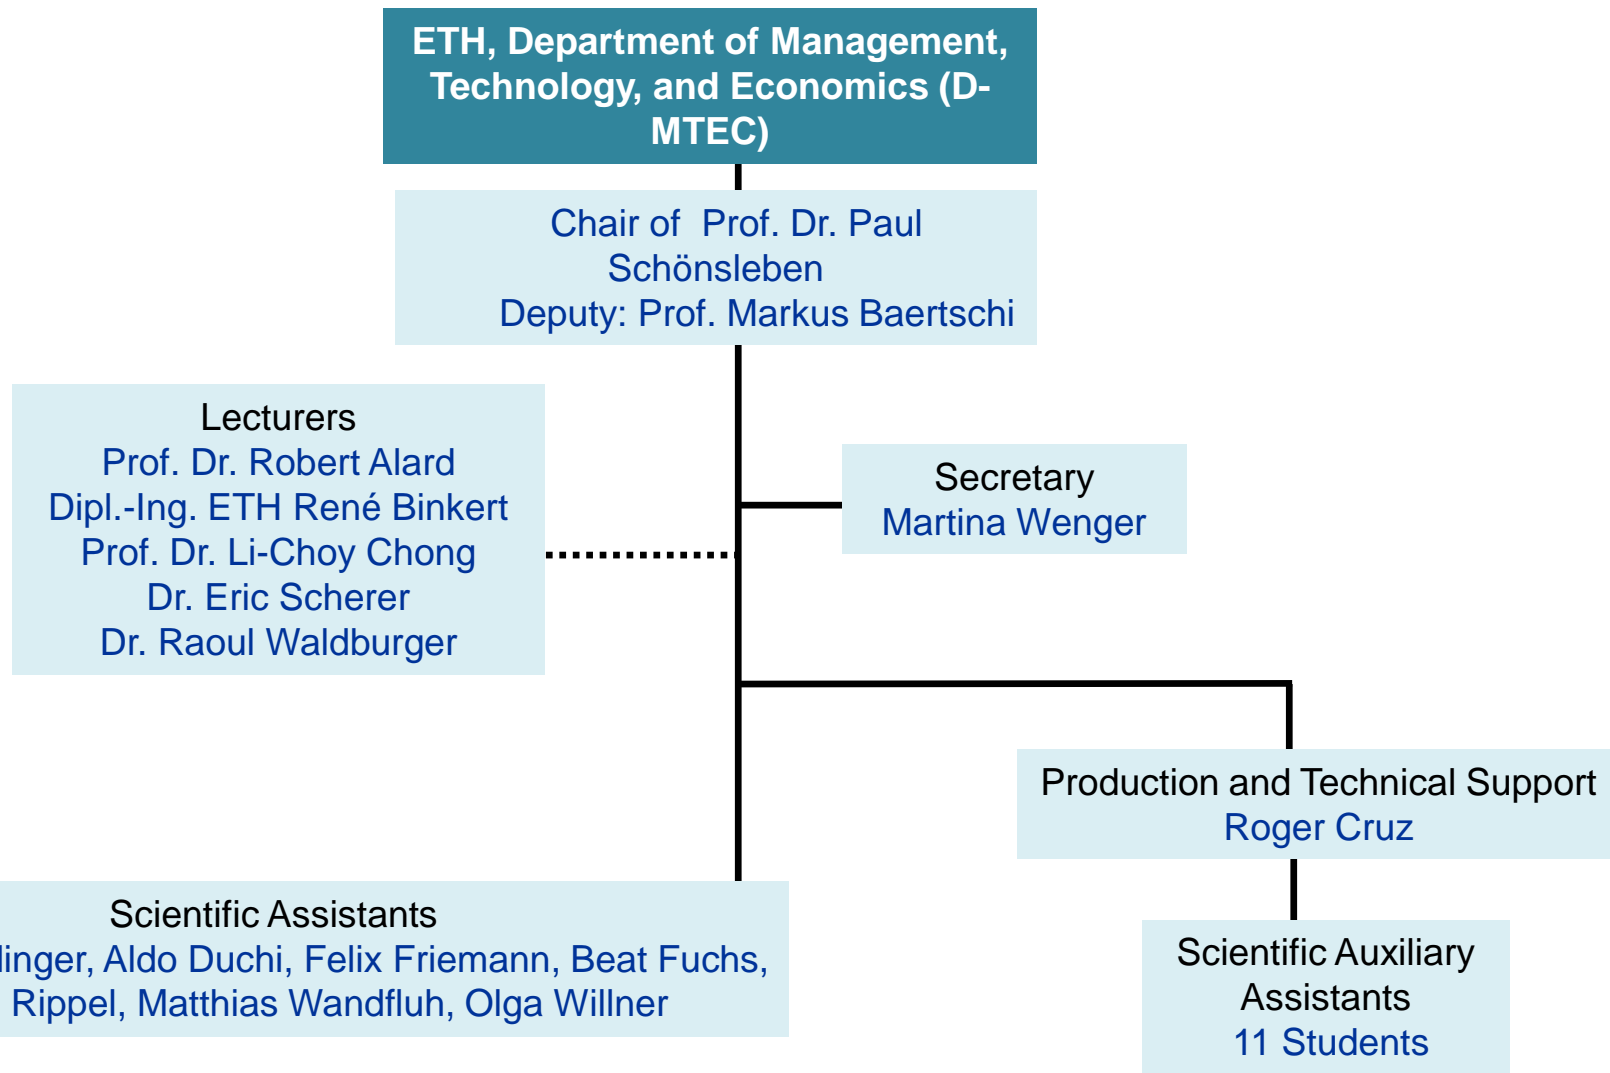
ETH, Department of Management, Technology, and Economics (D-MTEC)

Chair of Prof. Dr. Paul Schönsleben
Deputy: Prof. Markus Baertschi

Lecturers
Prof. Dr. Robert Alard
Dipl.-Ing. ETH René Binkert
Prof. Dr. Li-Choy Chong
Dr. Eric Scherer
Dr. Raoul Waldburger

Secretary
Martina Wenger

Production and Technical Support
Roger Cruz

Scientific Assistants
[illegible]linger, Aldo Duchi, Felix Friemann, Beat Fuchs, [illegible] Rippel, Matthias Wandfluh, Olga Willner

Scientific Auxiliary Assistants
11 Students